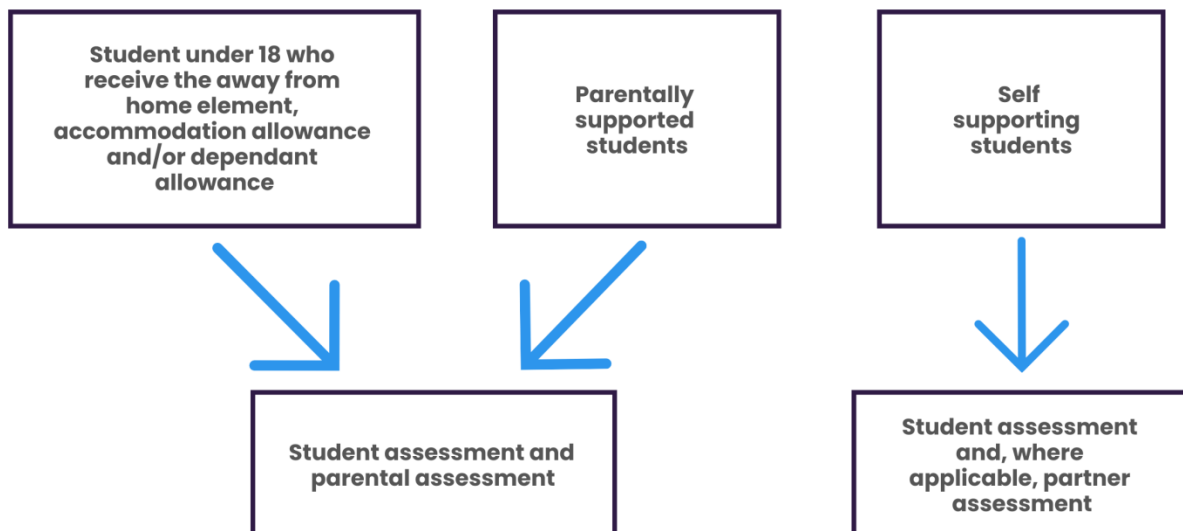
Student under 18 who receive the away from home element, accommodation allowance and/or dependant allowance

Parentally supported students

Self supporting students

Student assessment and parental assessment

Student assessment and, where applicable, partner assessment